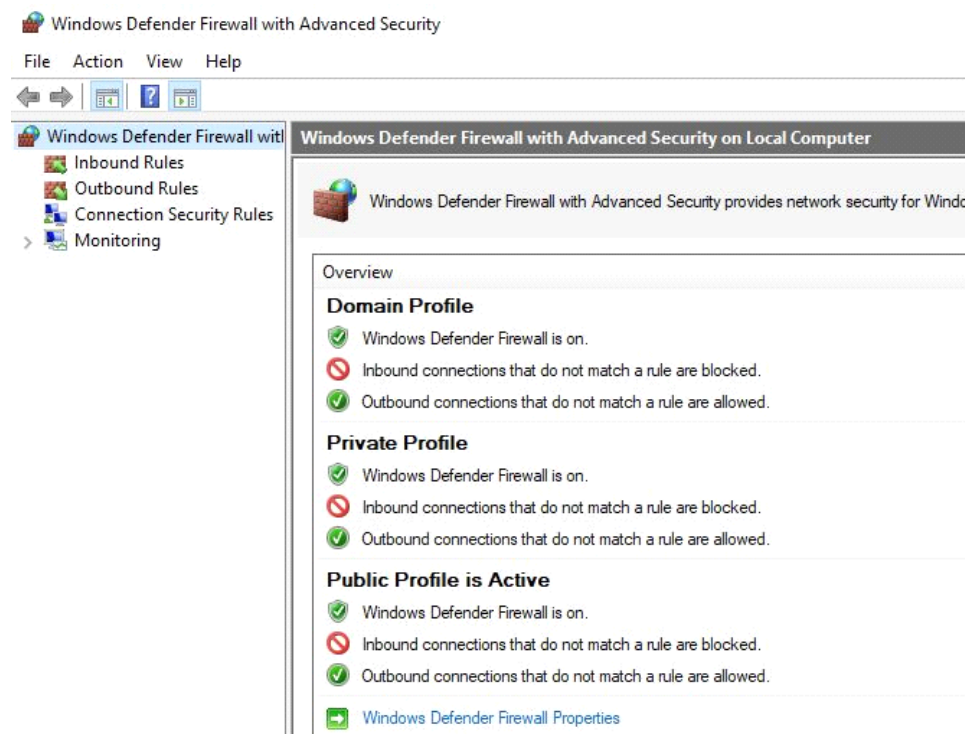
Windows Defender Firewall with Advanced Security

File Action View Help

Windows Defender Firewall witl
Inbound Rules
Outbound Rules
Connection Security Rules
Monitoring

Windows Defender Firewall with Advanced Security on Local Computer

Windows Defender Firewall with Advanced Security provides network security for Windo

Overview

Domain Profile
Windows Defender Firewall is on.
Inbound connections that do not match a rule are blocked.
Outbound connections that do not match a rule are allowed.

Private Profile
Windows Defender Firewall is on.
Inbound connections that do not match a rule are blocked.
Outbound connections that do not match a rule are allowed.

Public Profile is Active
Windows Defender Firewall is on.
Inbound connections that do not match a rule are blocked.
Outbound connections that do not match a rule are allowed.

Windows Defender Firewall Properties